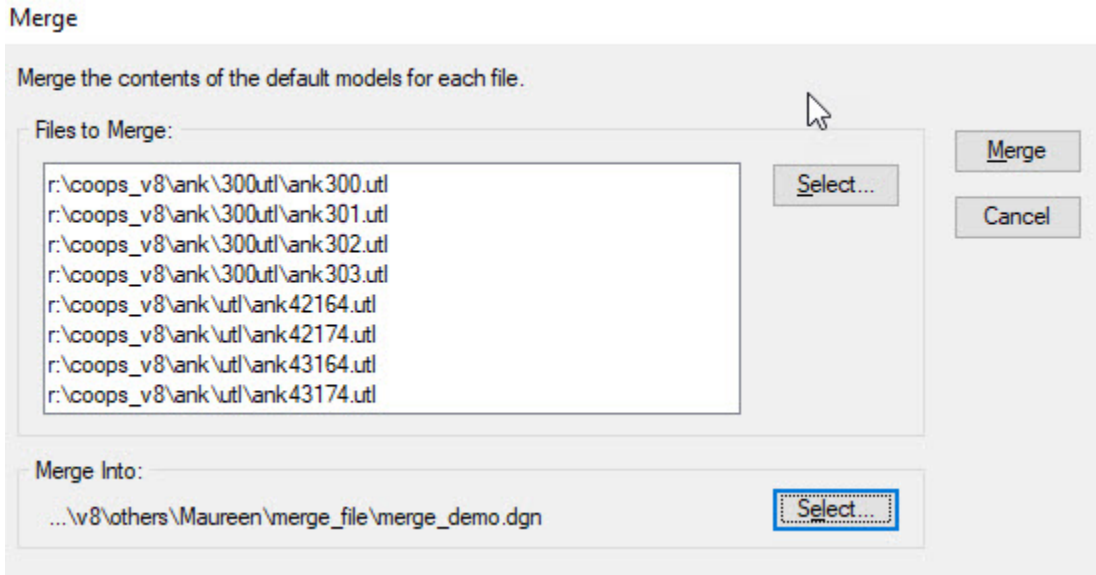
Merge

Merge the contents of the default models for each file.

Files to Merge:

r:\coops_v8\ank\300utl\ank300.utl
r:\coops_v8\ank\300utl\ank301.utl
r:\coops_v8\ank\300utl\ank302.utl
r:\coops_v8\ank\300utl\ank303.utl
r:\coops_v8\ank\utl\ank42164.utl
r:\coops_v8\ank\utl\ank42174.utl
r:\coops_v8\ank\utl\ank43164.utl
r:\coops_v8\ank\utl\ank43174.utl

Select...

Merge

Cancel

Merge Into:

...\v8\others\Maureen\merge_file\merge_demo.dgn

Select...